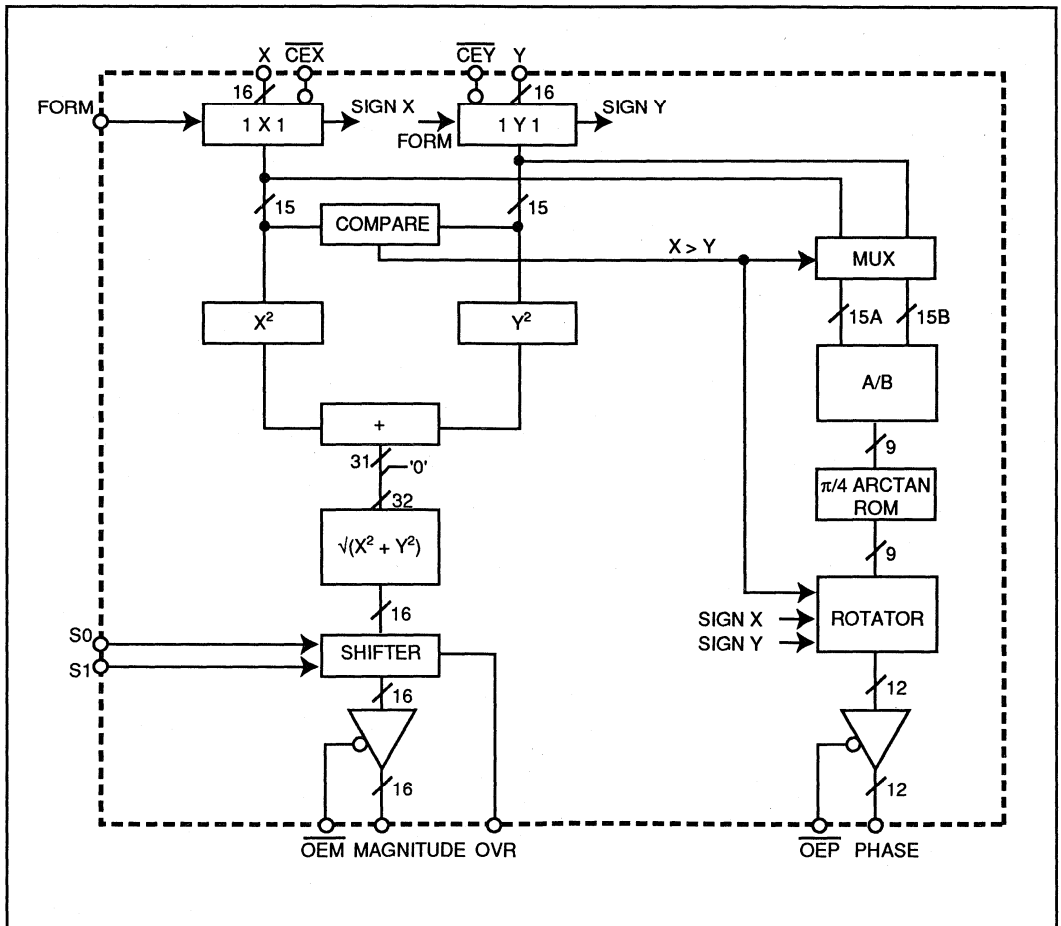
X $\overline{CEX}$ $\overline{CEY}$ Y

16 16

FORM

1 X 1

SIGN X

FORM

1 Y 1

SIGN Y

15

COMPARE

15

X > Y

MUX

15A 15B

$X^2$

$Y^2$

A/B

+

9

31 '0'

32

π/4 ARCTAN ROM

$\sqrt{(X^2 + Y^2)}$

9

16

SIGN X

SIGN Y

ROTATOR

S0

S1

SHIFTER

16

12

16

12

$\overline{OEM}$ MAGNITUDE OVR

$\overline{OEP}$ PHASE